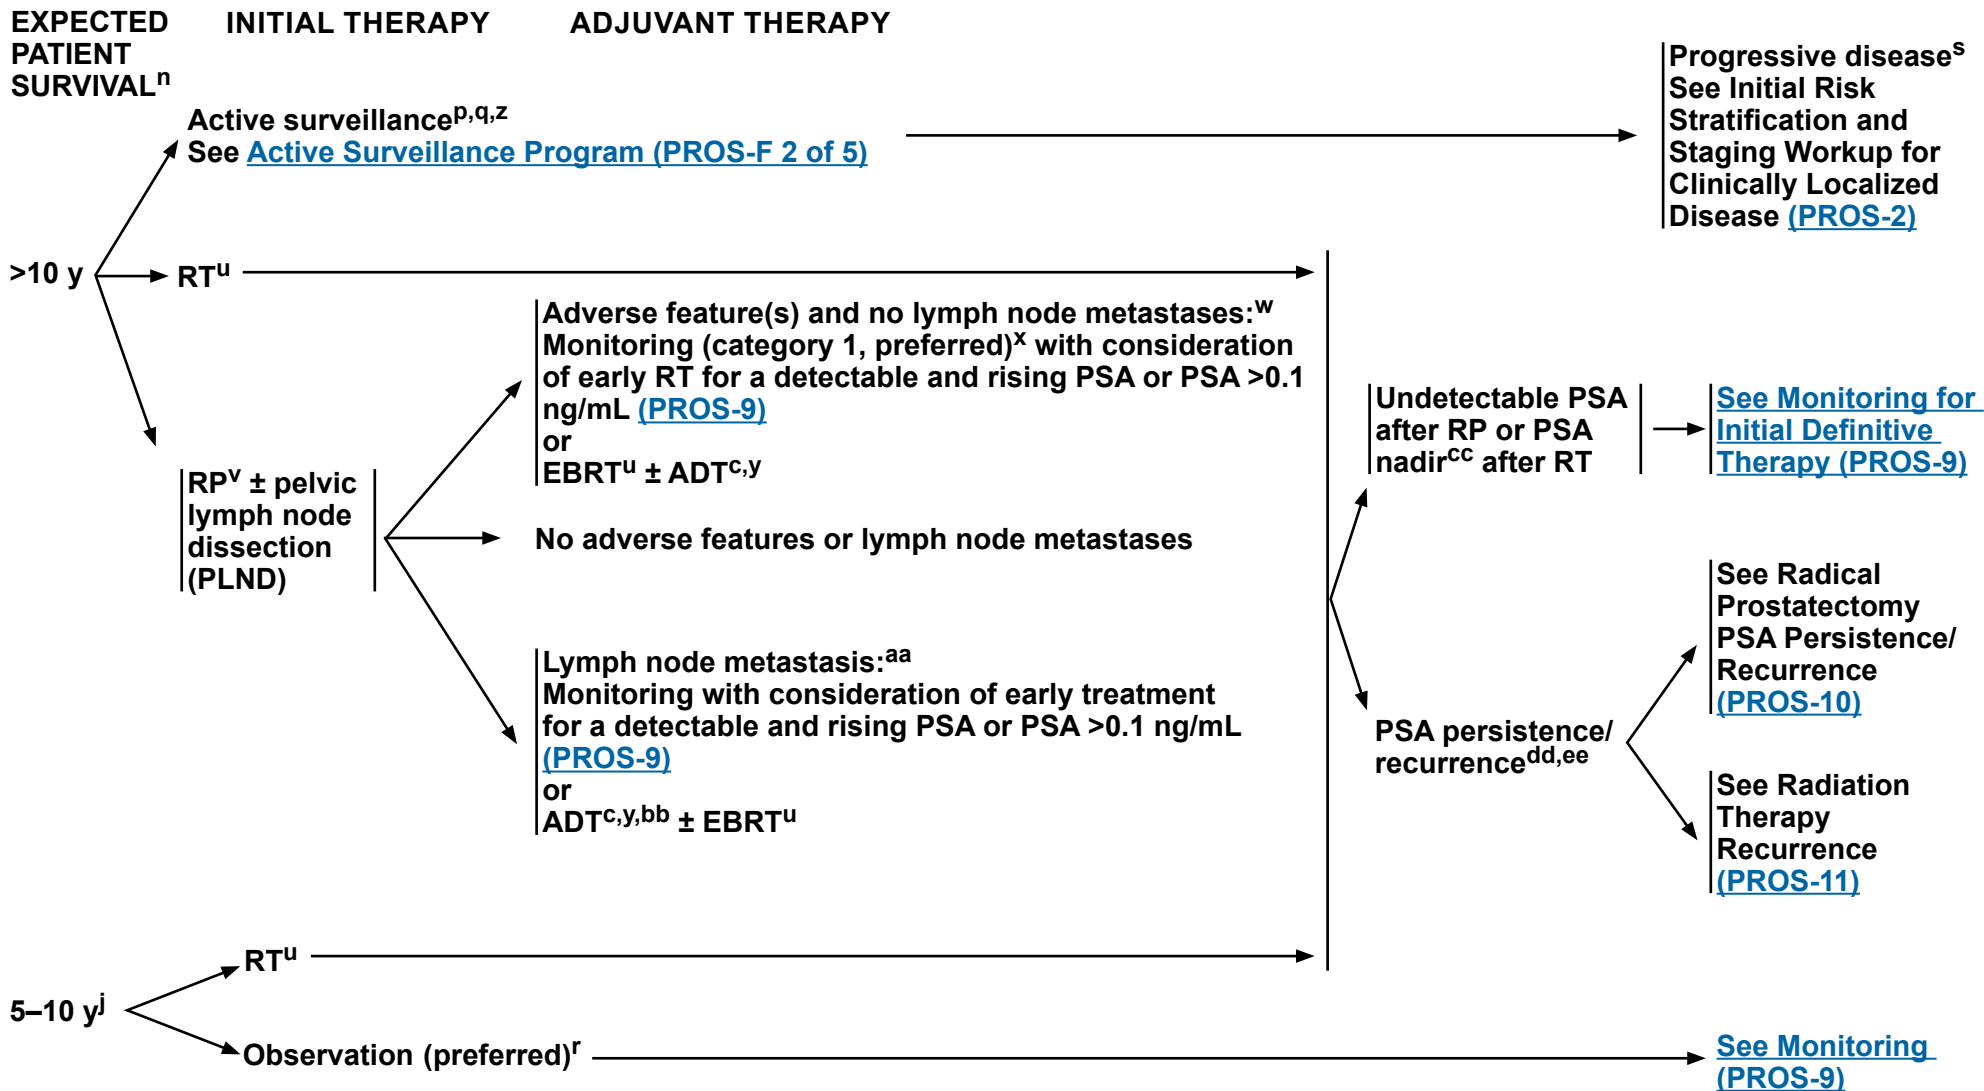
EXPECTED PATIENT SURVIVAL$^{n}$

INITIAL THERAPY

ADJUVANT THERAPY

Active surveillance$^{p,q,z}$
See Active Surveillance Program (PROS-F 2 of 5)

Progressive disease$^{s}$
See Initial Risk Stratification and Staging Workup for Clinically Localized Disease (PROS-2)

>10 y

RT$^{u}$

Adverse feature(s) and no lymph node metastases:$^{w}$
Monitoring (category 1, preferred)$^{x}$ with consideration of early RT for a detectable and rising PSA or PSA >0.1 ng/mL (PROS-9)
or
EBRT$^{u}$ ± ADT$^{c,y}$

RP$^{v}$ ± pelvic lymph node dissection (PLND)

No adverse features or lymph node metastases

Lymph node metastasis:$^{aa}$
Monitoring with consideration of early treatment for a detectable and rising PSA or PSA >0.1 ng/mL (PROS-9)
or
ADT$^{c,y,bb}$ ± EBRT$^{u}$

Undetectable PSA after RP or PSA nadir$^{cc}$ after RT

See Monitoring for Initial Definitive Therapy (PROS-9)

PSA persistence/ recurrence$^{dd,ee}$

See Radical Prostatectomy PSA Persistence/ Recurrence (PROS-10)

See Radiation Therapy Recurrence (PROS-11)

RT$^{u}$

5–10 y$^{j}$

Observation (preferred)$^{r}$

See Monitoring (PROS-9)